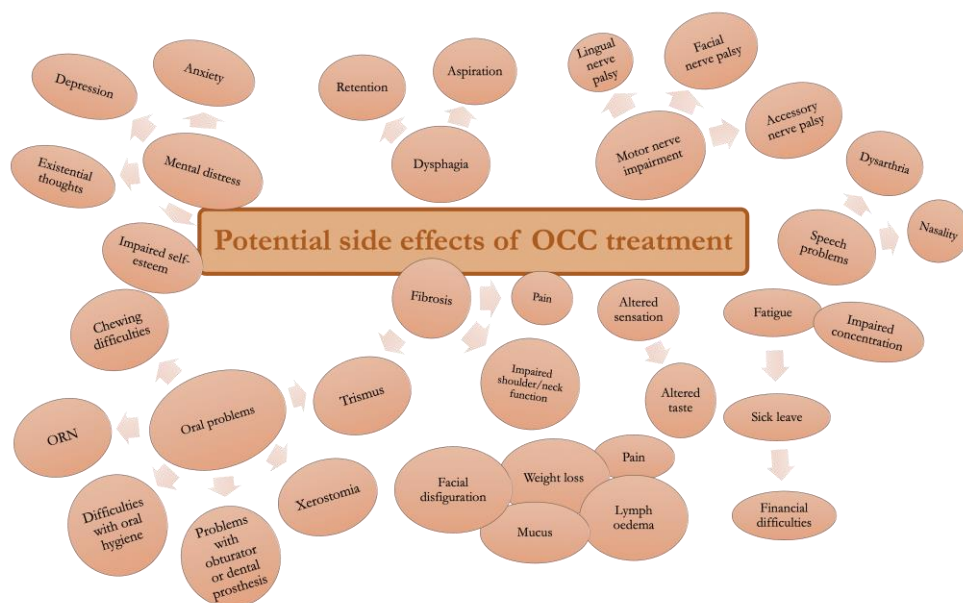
Potential side effects of OCC treatment

Mental distress
Depression
Anxiety
Existential thoughts
Impaired self-esteem

Dysphagia
Retention
Aspiration

Motor nerve impairment
Lingual nerve palsy
Facial nerve palsy
Accessory nerve palsy

Speech problems
Dysarthria
Nasality

Fibrosis
Pain
Trismus
Impaired shoulder/neck function

Altered sensation
Altered taste

Fatigue
Impaired concentration
Sick leave
Financial difficulties

Oral problems
Chewing difficulties
ORN
Difficulties with oral hygiene
Problems with obturator or dental prosthesis
Xerostomia

Facial disfiguration
Weight loss
Pain
Mucus
Lymph oedema